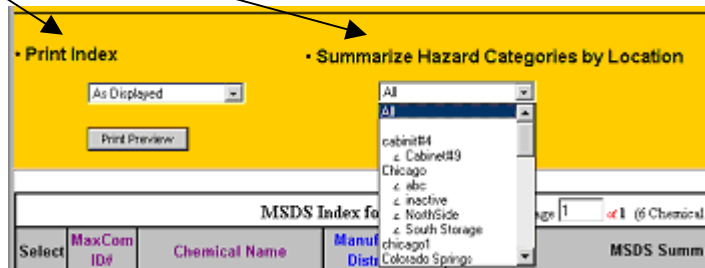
• Print Index

• Summarize Hazard Categories by Location

As Displayed

Print Preview

All

All

cabinit#4
Cabinet#9
Chicago
abc
inactive
NorthSide
South Storage
chicago1
Colorado Springs

MSDS Index fo

age 1 of 1 (6 Chemical

| Select | MaxCom ID# | Chemical Name | Manuf Distr | MSDS Summ |